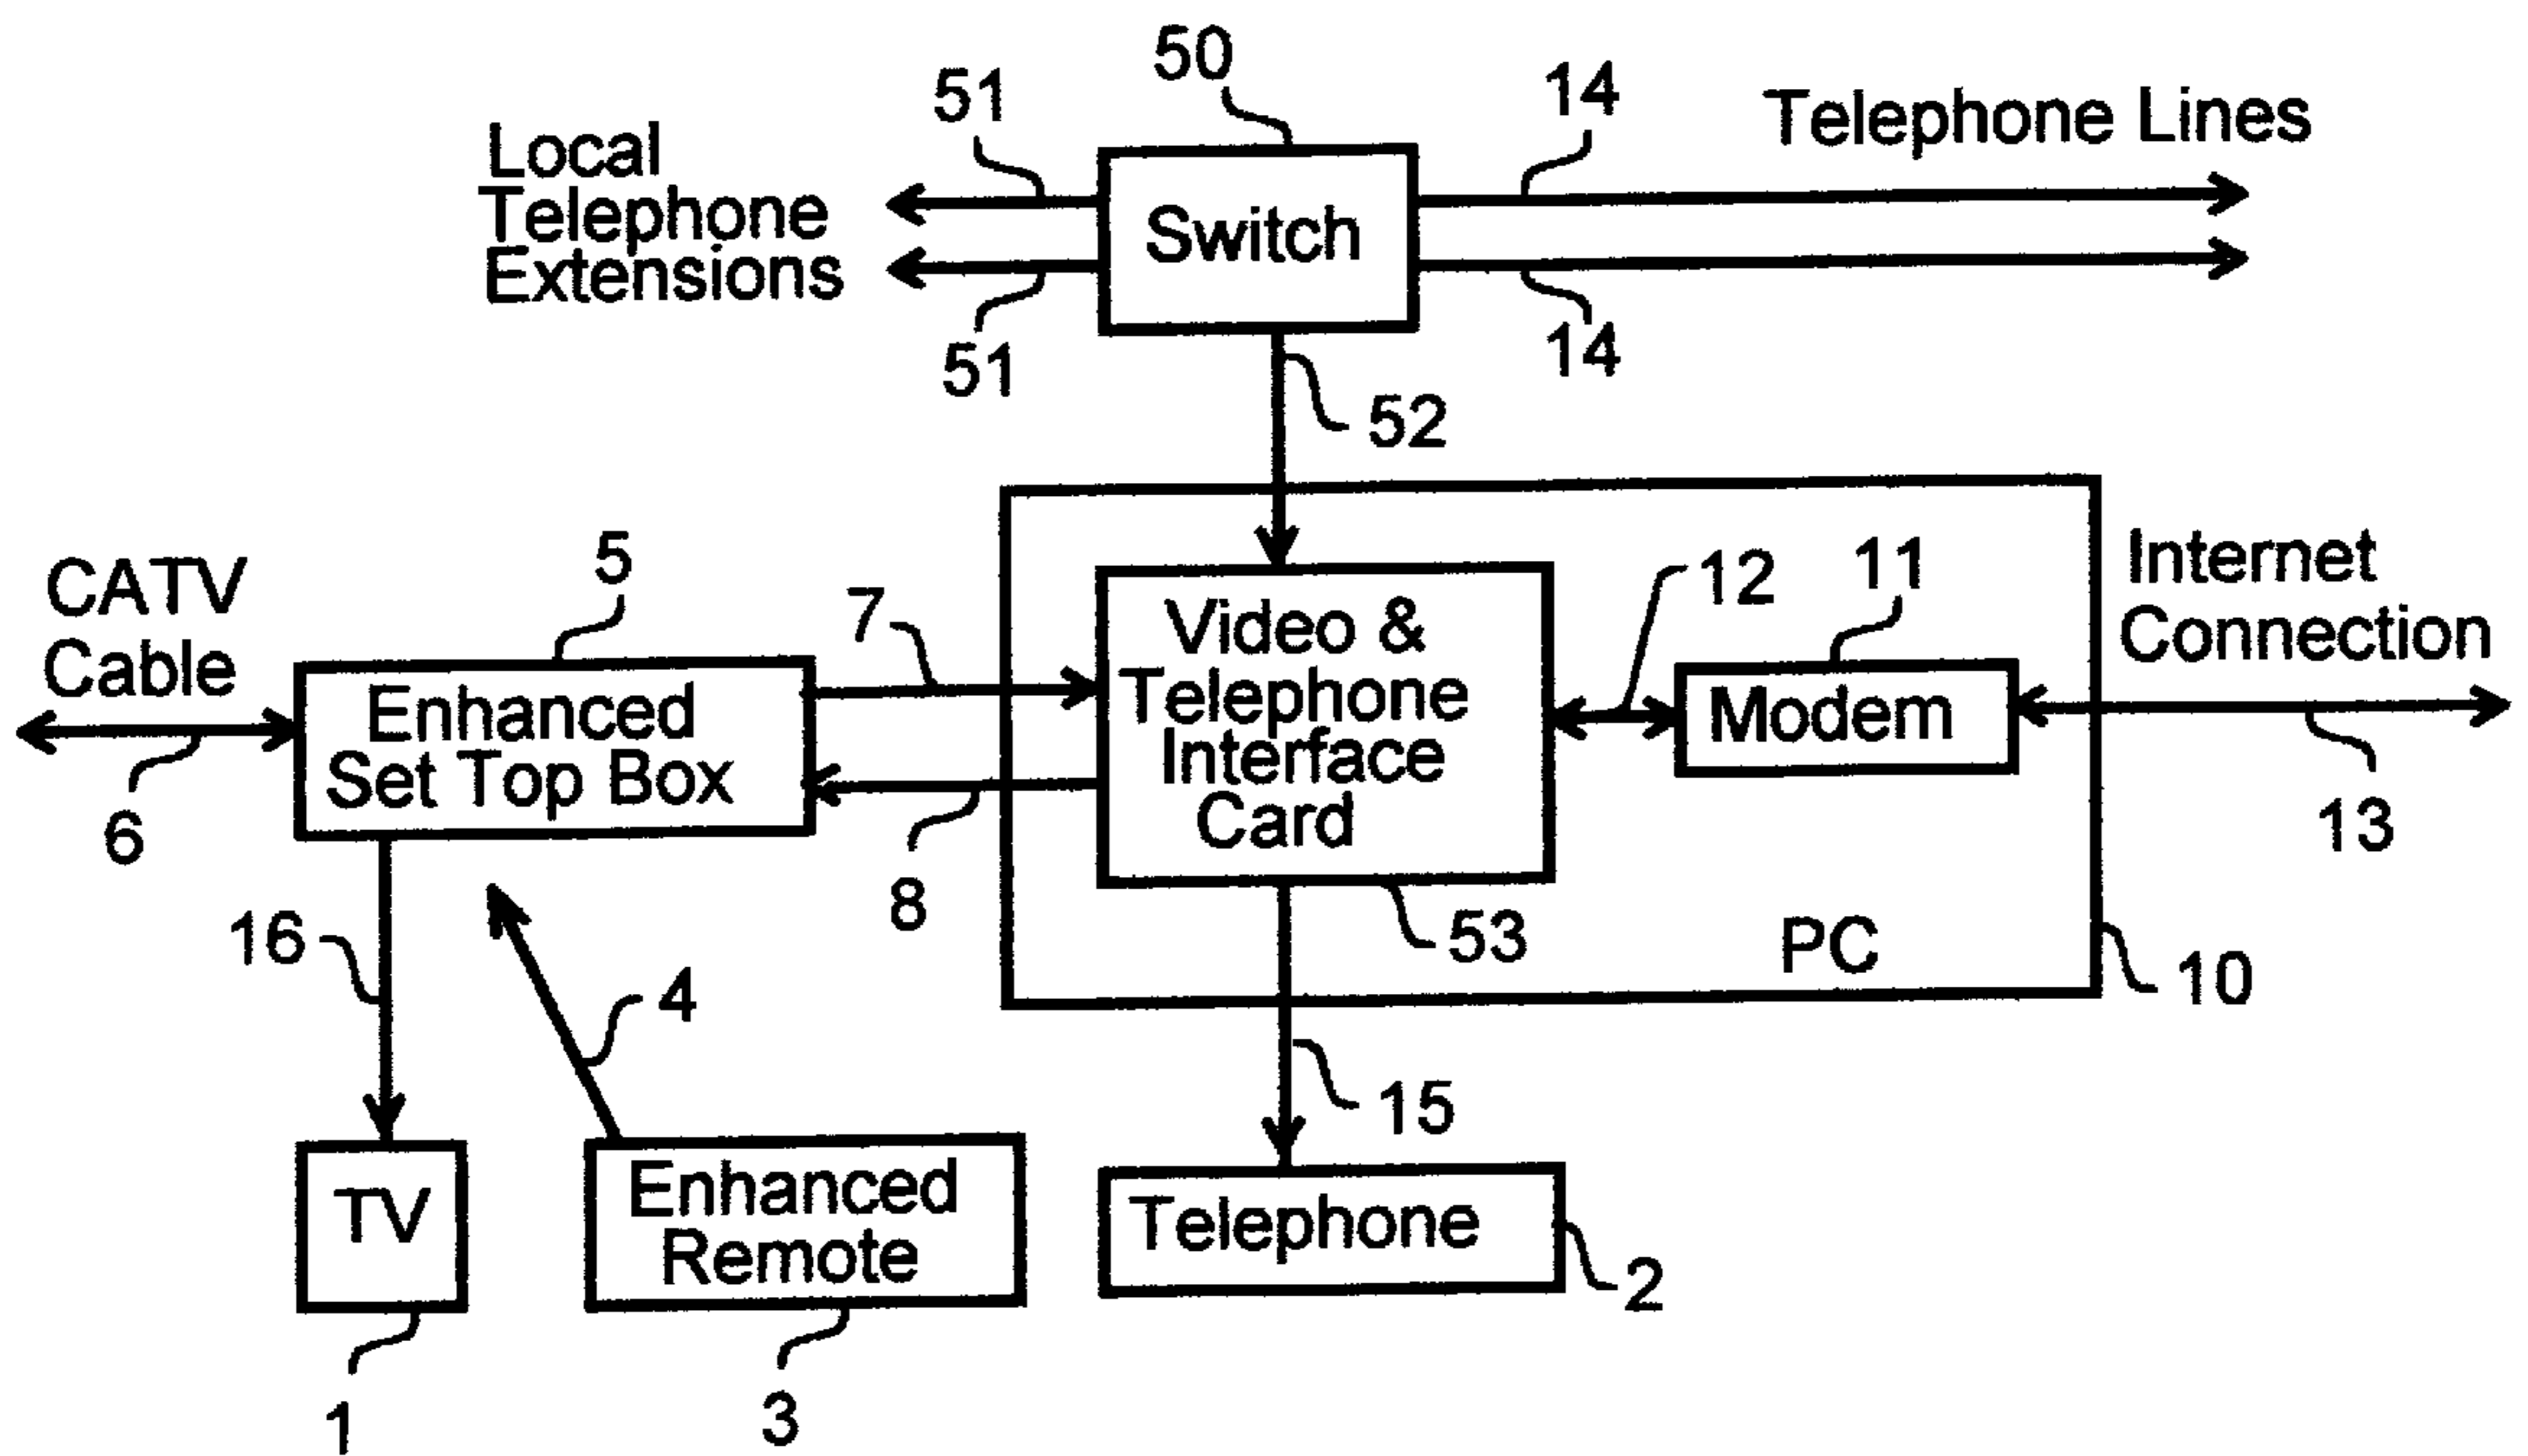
50
51
14
Telephone Lines
Local Telephone Extensions
Switch
51
14
52
CATV Cable
5
7
Video & Telephone Interface Card
12
11
Internet Connection
Enhanced Set Top Box
Modem
6
8
13
16
53
PC
10
4
15
TV
Enhanced Remote
Telephone
2
1
3